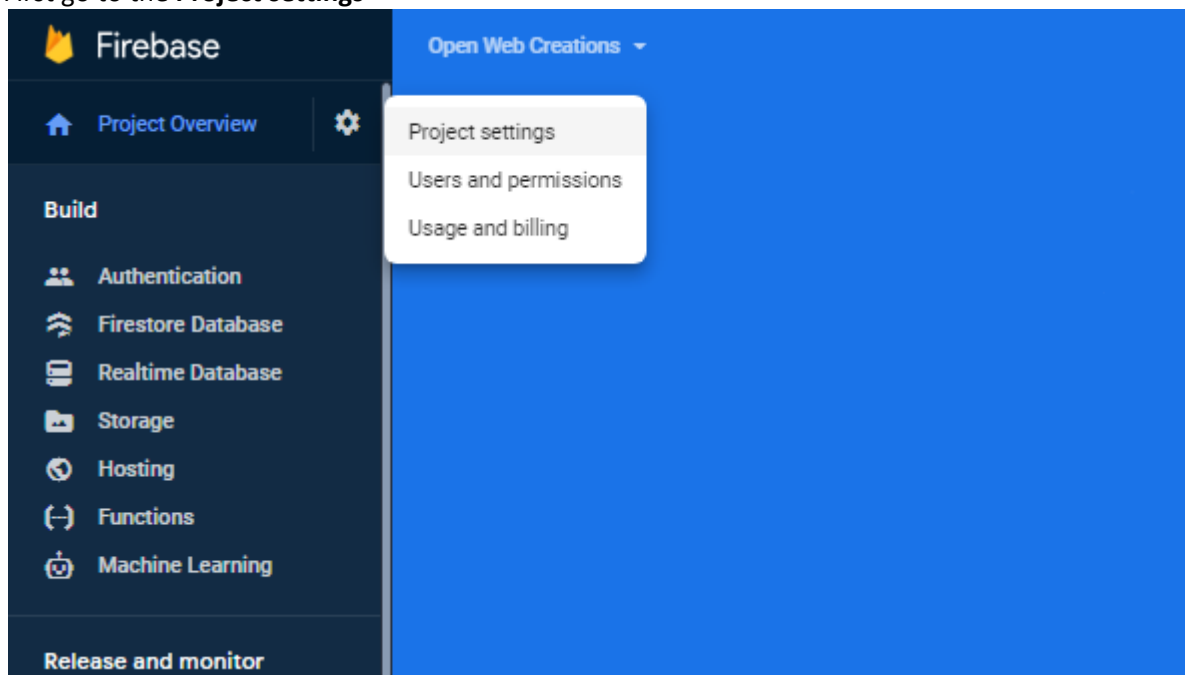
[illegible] Project settings

Firebase

Open Web Creations

Project Overview

Project settings

Users and permissions

Usage and billing

Build

Authentication

Firestore Database

Realtime Database

Storage

Hosting

Functions

Machine Learning

Release and monitor